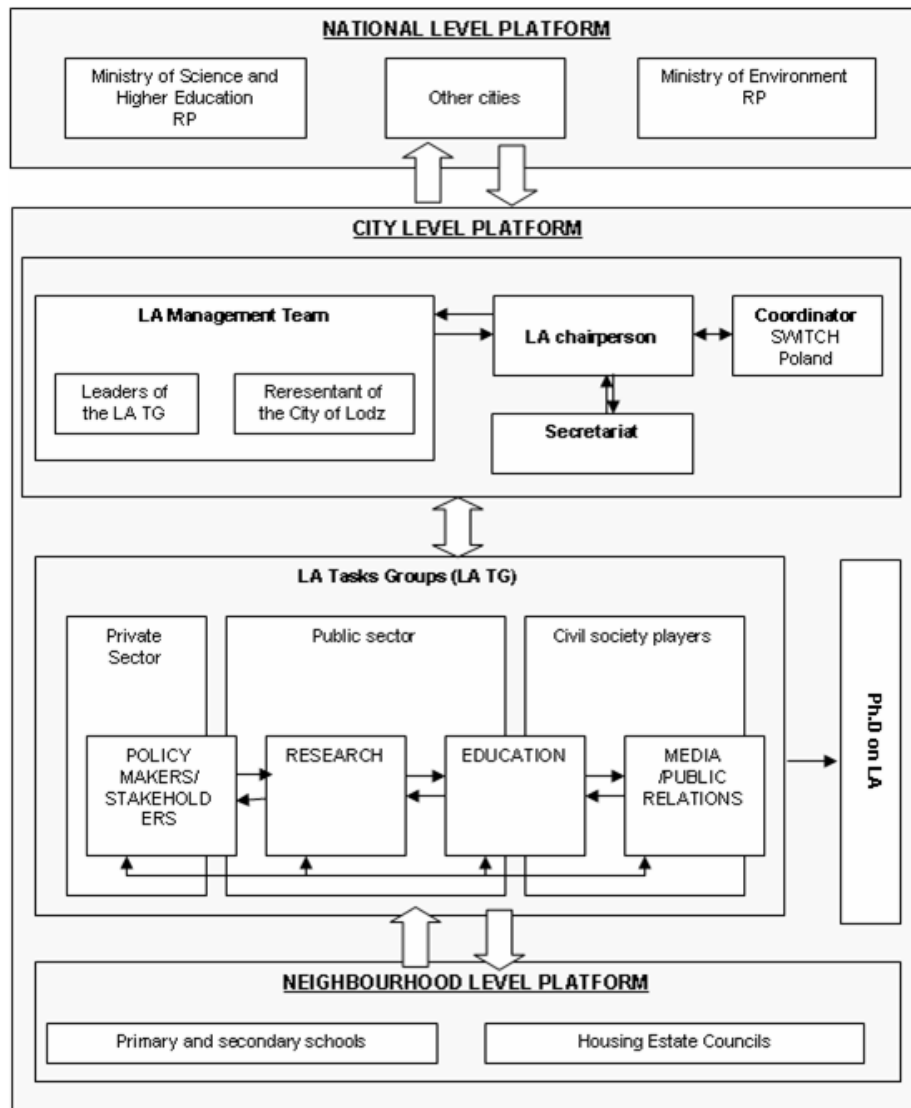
NATIONAL LEVEL PLATFORM

Ministry of Science and Higher Education RP

Other cities

Ministry of Environment RP

CITY LEVEL PLATFORM

LA Management Team

Leaders of the LA TG

Reresentant of the City of Lodz

LA chairperson

Coordinator SWITCH Poland

Secretariat

LA Tasks Groups (LA TG)

Private Sector

Public sector

Civil society players

POLICY MAKERS/ STAKEHOLDERS

RESEARCH

EDUCATION

MEDIA /PUBLIC RELATIONS

Ph.D on LA

NEIGHBOURHOOD LEVEL PLATFORM

Primary and secondary schools

Housing Estate Councils